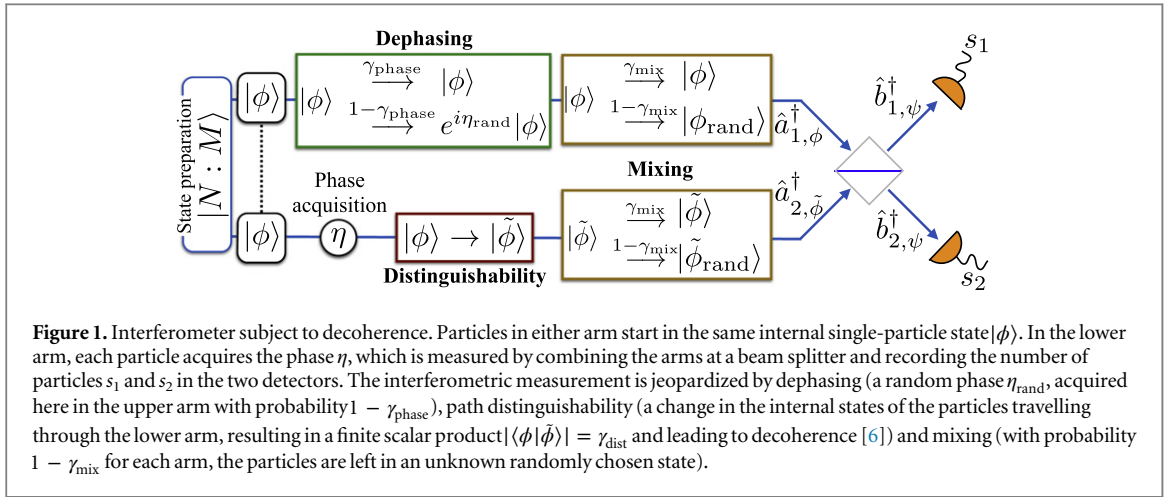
State preparation $|N:M\rangle$

$|\phi\rangle$

$|\phi\rangle$

Dephasing

$|\phi\rangle \xrightarrow{\gamma_{\text{phase}}} |\phi\rangle$

$\xrightarrow{1-\gamma_{\text{phase}}} e^{i\eta_{\text{rand}}}|\phi\rangle$

$|\phi\rangle \xrightarrow{\gamma_{\text{mix}}} |\phi\rangle$

$\xrightarrow{1-\gamma_{\text{mix}}} |\phi_{\text{rand}}\rangle$

$\hat{a}^\dagger_{1,\phi}$

Phase acquisition

$\eta$

$|\phi\rangle \rightarrow |\tilde{\phi}\rangle$

Distinguishability

Mixing

$|\tilde{\phi}\rangle \xrightarrow{\gamma_{\text{mix}}} |\tilde{\phi}\rangle$

$\xrightarrow{1-\gamma_{\text{mix}}} |\tilde{\phi}_{\text{rand}}\rangle$

$\hat{a}^\dagger_{2,\tilde{\phi}}$

$\hat{b}^\dagger_{1,\psi}$

$s_1$

$\hat{b}^\dagger_{2,\psi}$

$s_2$

**Figure 1.** Interferometer subject to decoherence. Particles in either arm start in the same internal single-particle state $|\phi\rangle$. In the lower arm, each particle acquires the phase $\eta$, which is measured by combining the arms at a beam splitter and recording the number of particles $s_1$ and $s_2$ in the two detectors. The interferometric measurement is jeopardized by dephasing (a random phase $\eta_{\text{rand}}$, acquired here in the upper arm with probability $1-\gamma_{\text{phase}}$), path distinguishability (a change in the internal states of the particles travelling through the lower arm, resulting in a finite scalar product $|\langle\phi|\tilde{\phi}\rangle| = \gamma_{\text{dist}}$ and leading to decoherence [6]) and mixing (with probability $1-\gamma_{\text{mix}}$ for each arm, the particles are left in an unknown randomly chosen state).